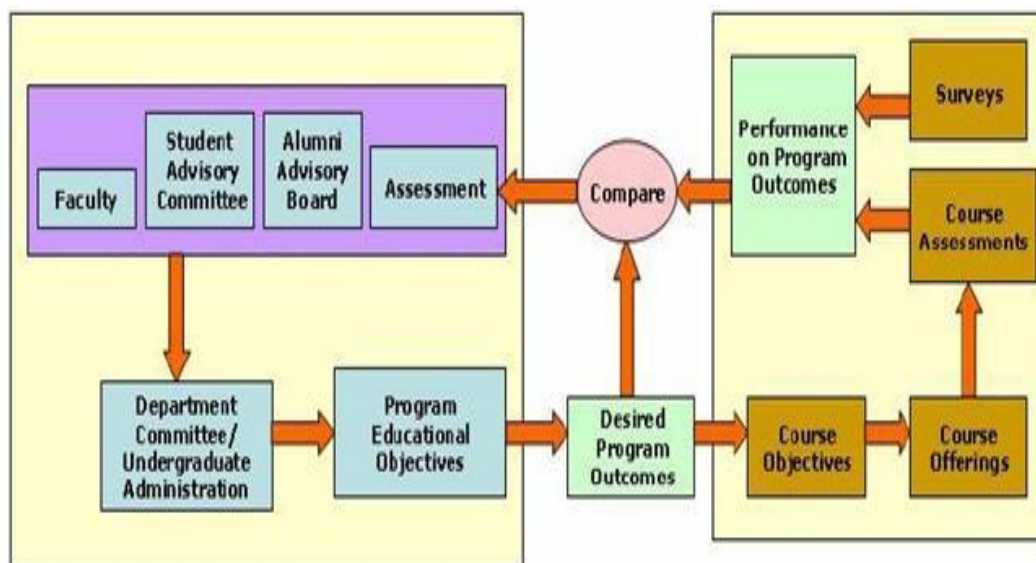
Faculty

Student Advisory Committee

Alumni Advisory Board

Assessment

Compare

Performance on Program Outcomes

Surveys

Course Assessments

Department Committee/ Undergraduate Administration

Program Educational Objectives

Desired Program Outcomes

Course Objectives

Course Offerings